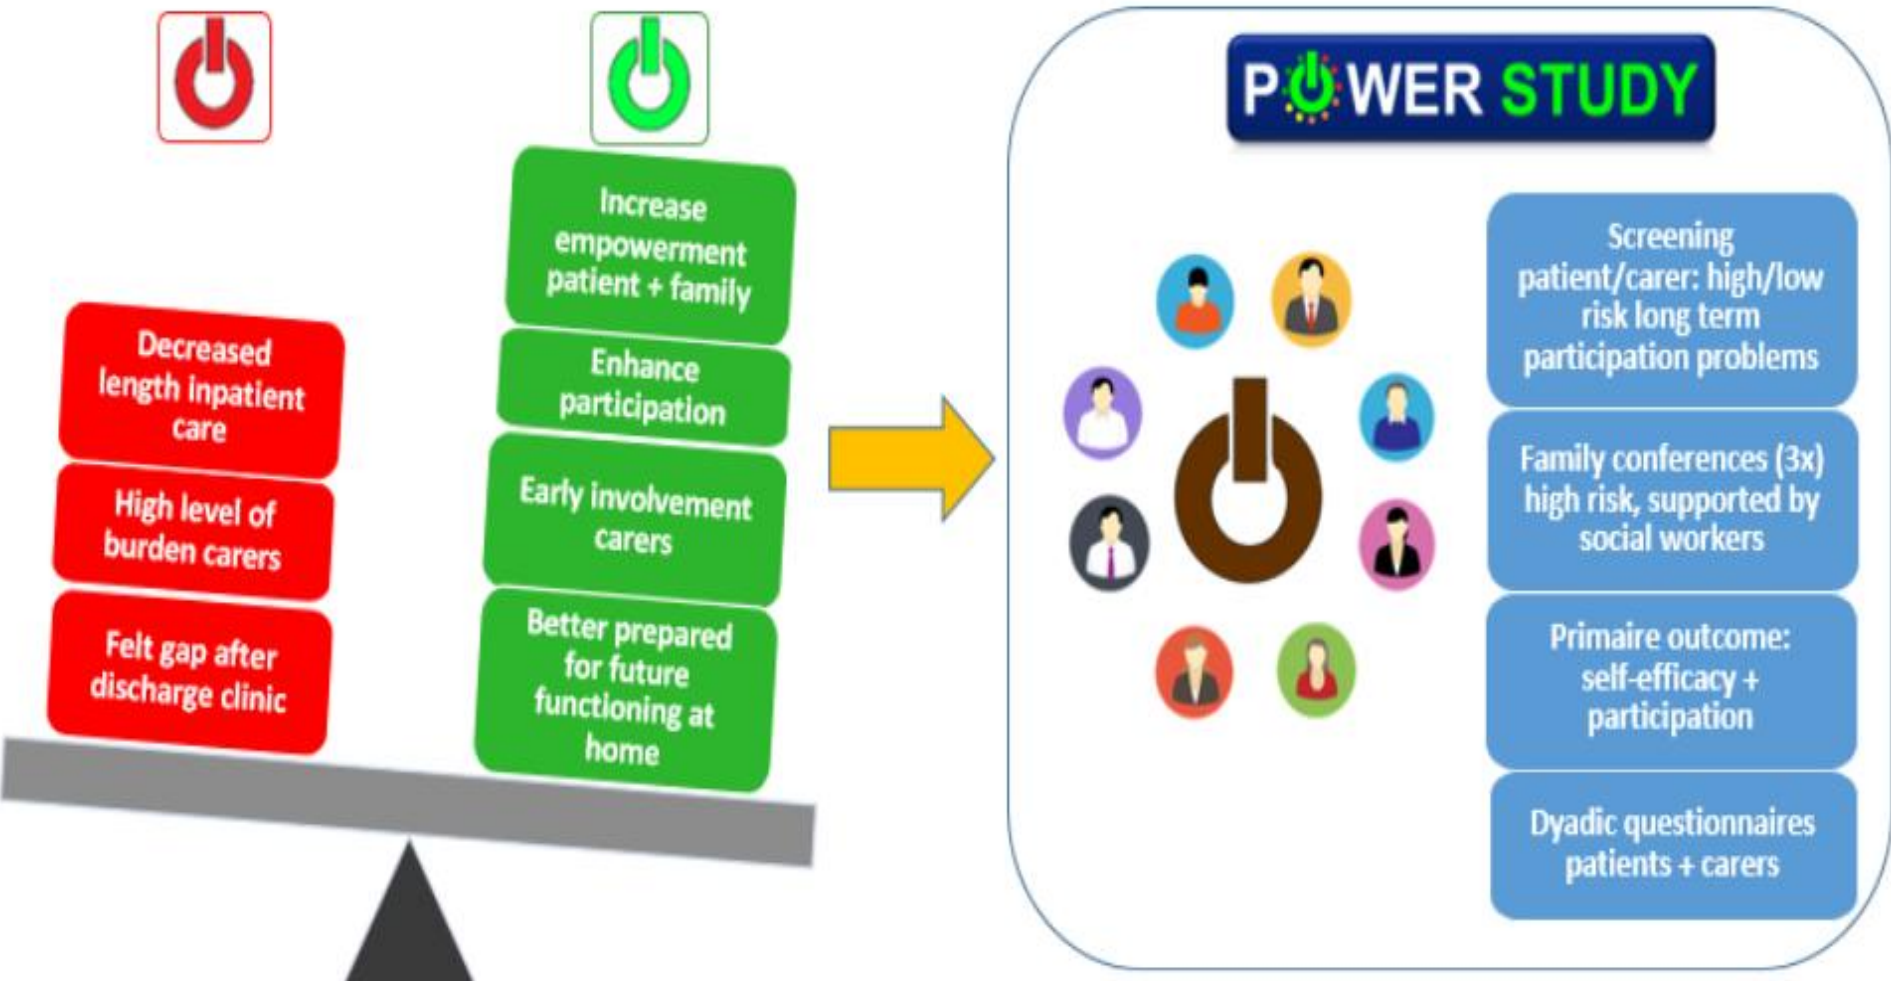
Decreased length inpatient care

High level of burden carers

Felt gap after discharge clinic

Increase empowerment patient + family

Enhance participation

Early involvement carers

Better prepared for future functioning at home

POWER STUDY

Screening patient/carer: high/low risk long term participation problems

Family conferences (3x) high risk, supported by social workers

Primaire outcome: self-efficacy + participation

Dyadic questionnaires patients + carers